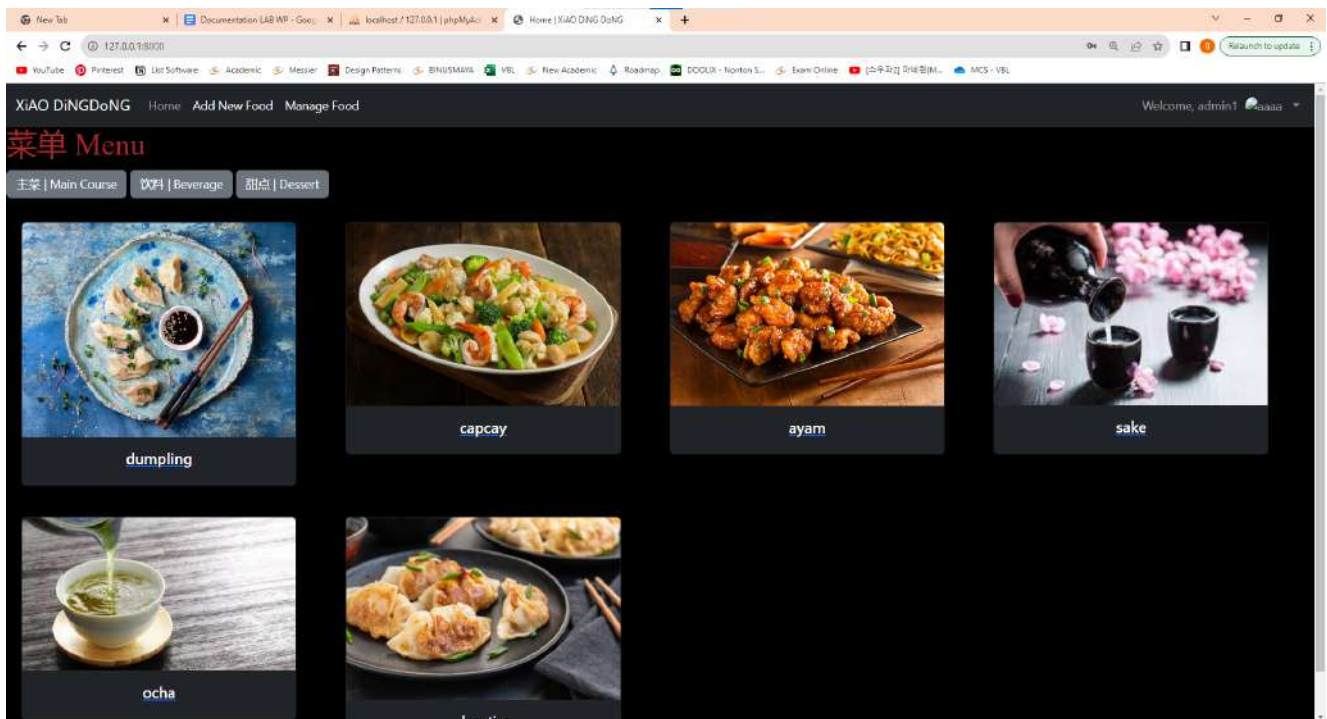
New Tab | Documentation LAB WP - Goo | localhost / 127.0.0.1 | phpMyAd | Home | XiAO DiNG DoNG

127.0.0.1:8000

Relaunch to update

YouTube | Pinterest | List Software | Academic | Messier | Design Patterns | BINUSMAYA | VBL | New Academic | Roadmap | DOOLIX - Norton S... | Exam Online | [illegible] | MCS - VBL

XiAO DiNGDoNG Home Add New Food Manage Food

Welcome, admin1 aaaa

菜单 Menu

主菜 | Main Course 饮料 | Beverage 甜点 | Dessert

dumpling

capcay

ayam

sake

ocha

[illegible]